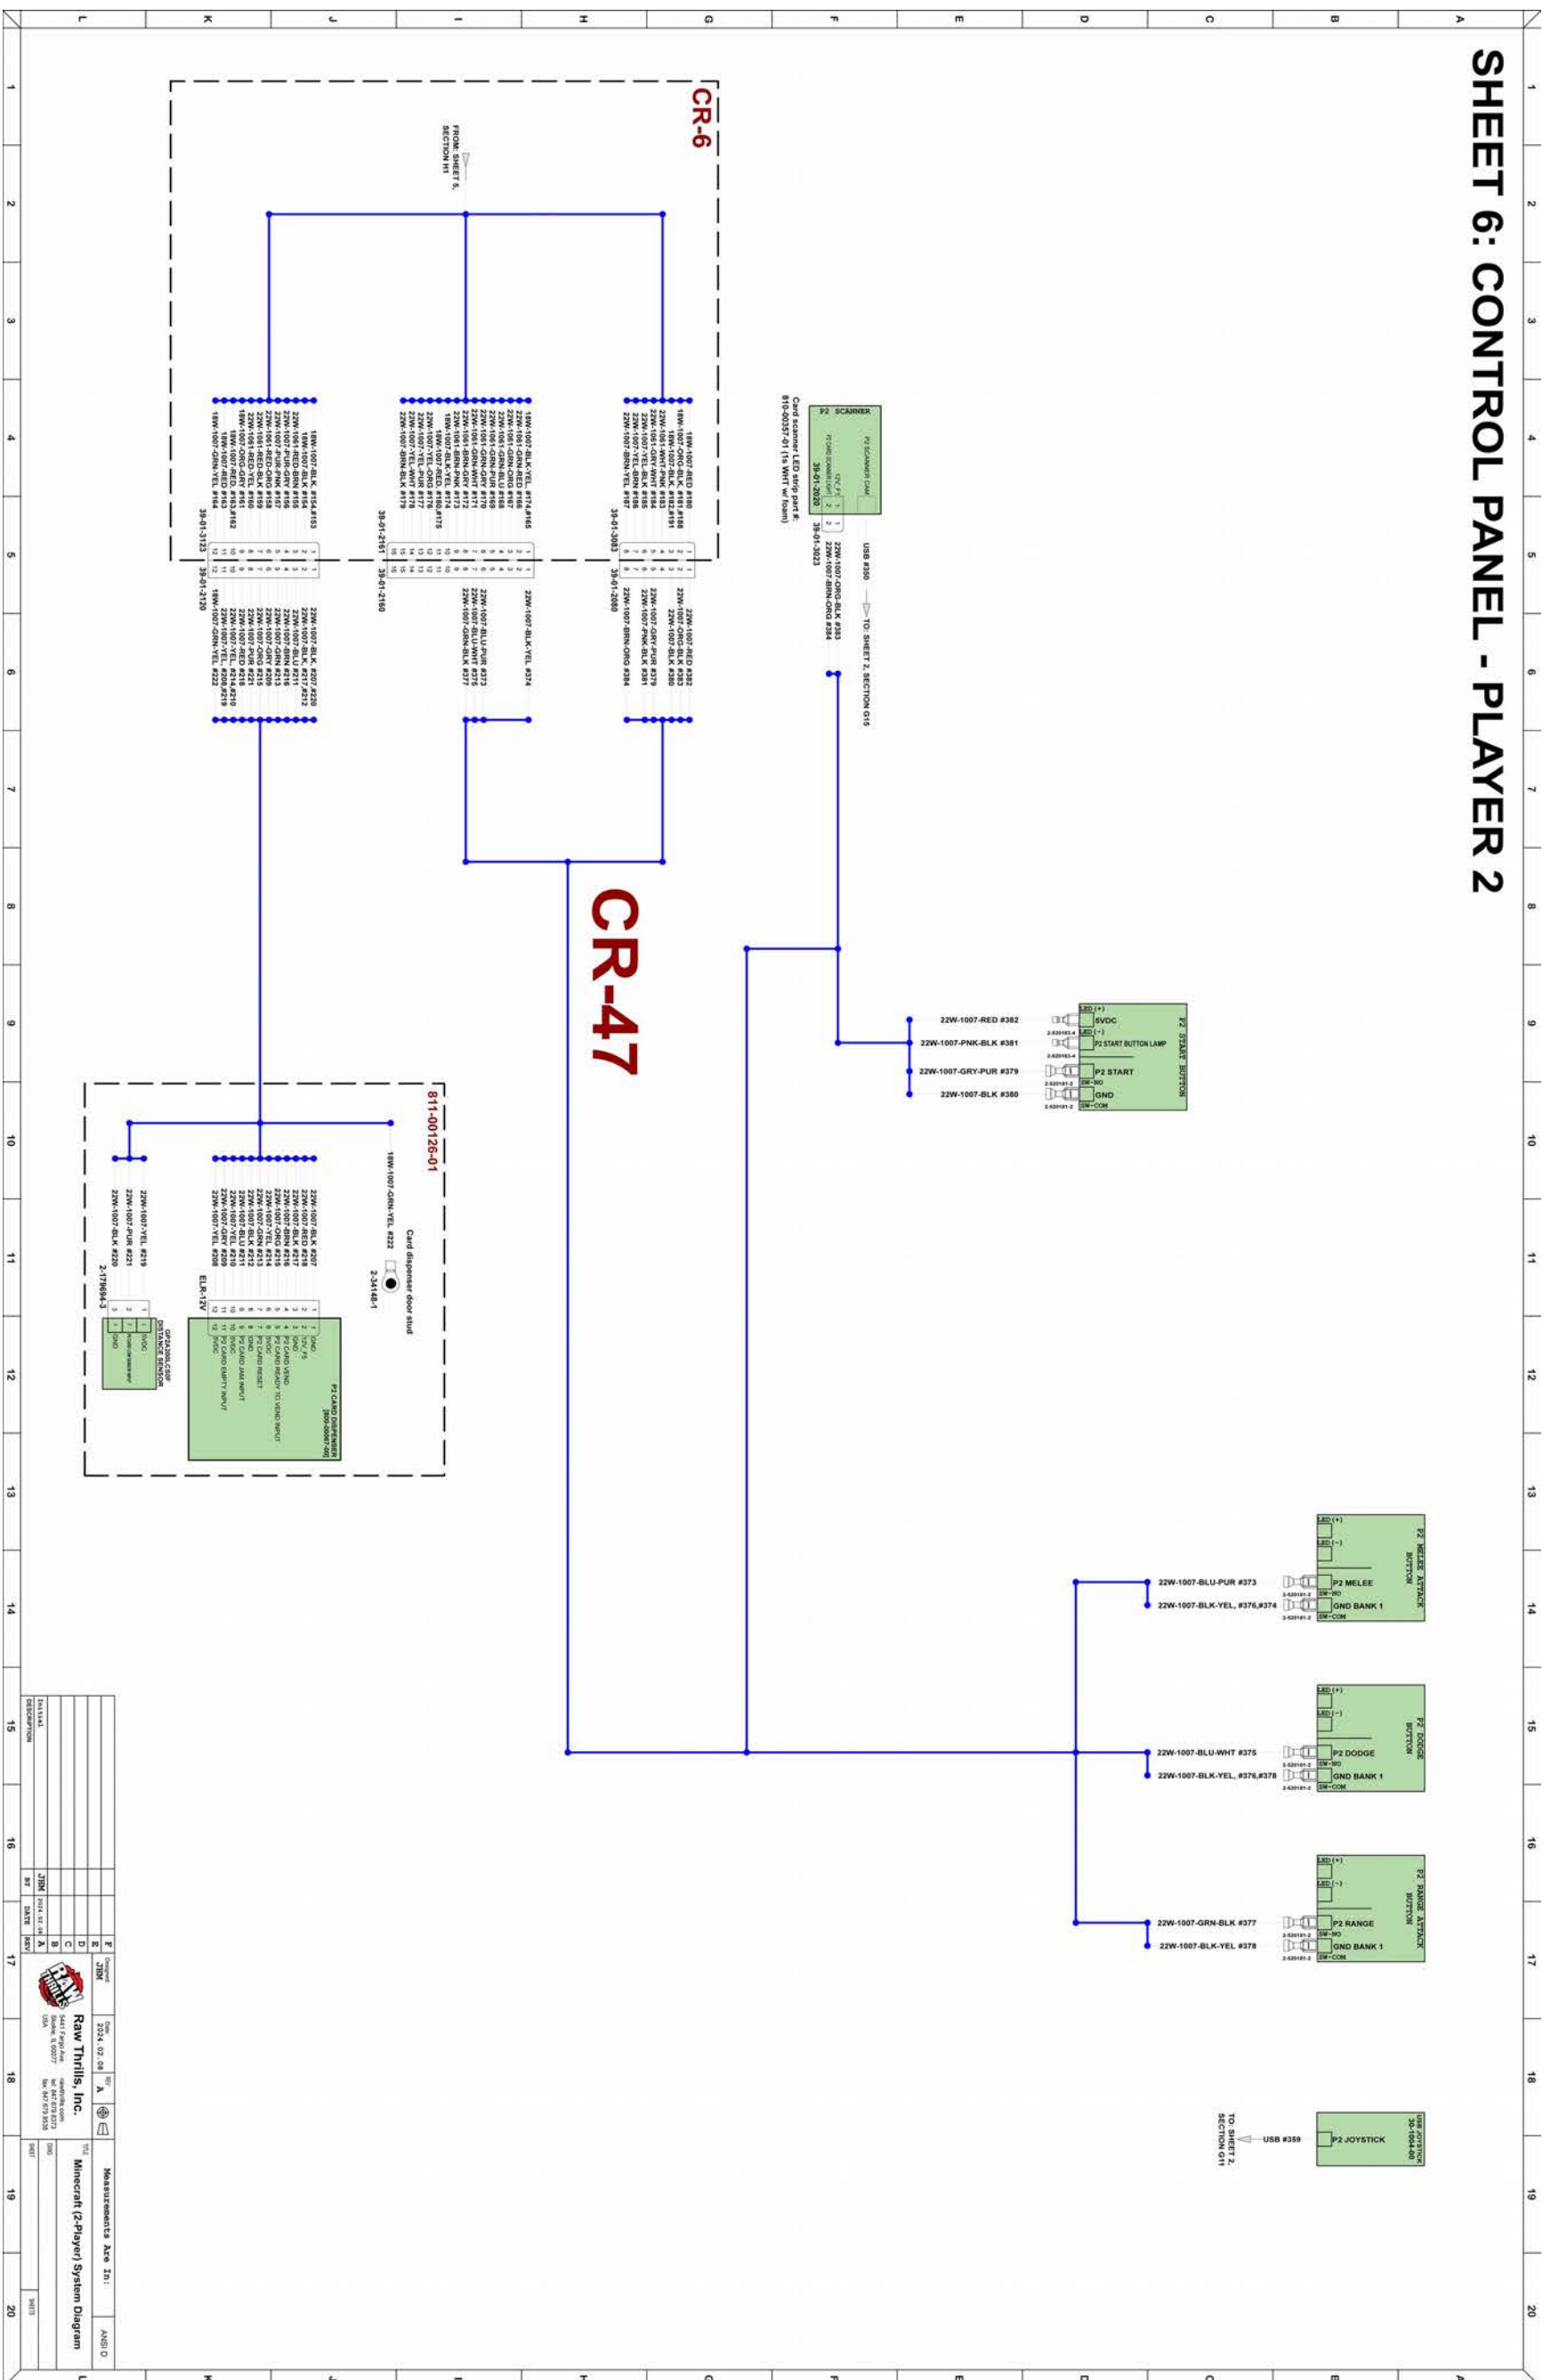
SHEET 6: CONTROL PANEL - PLAYER 2

CR-6

FROM: SHEET 5, SECTION H1

CR-47

811-00126-01

P2 SCANNER
P2 SCANNER CAM
39-01-2020
39-01-3023
USB #350
TO: SHEET 2, SECTION G15
22W-1007-ORG-BLK #383
22W-1007-BRN-ORG #384
Card scanner LED strip part #: 810-00357-01 (1x WHT w/ foam)

18W-1007-RED #180
18W-1007-ORG-BLK #181,#188
18W-1007-BLK #182,#191
22W-1061-WHT-PNK #183
22W-1061-GRY-WHT #184
22W-1007-YEL-BLK #185
22W-1007-YEL-BRN #186
22W-1007-BRN-YEL #187
39-01-3083
39-01-2080
22W-1007-RED #382
22W-1007-ORG-BLK #383
22W-1007-BLK #380
22W-1007-GRY-PUR #379
22W-1007-PNK-BLK #381
22W-1007-BRN-ORG #384

18W-1007-BLK-YEL #174,#165
22W-1061-GRN-RED #166
22W-1061-GRN-ORG #167
22W-1061-GRN-BLU #168
22W-1061-GRN-PUR #169
22W-1061-GRN-GRY #170
22W-1061-GRN-WHT #171
22W-1061-BRN-GRY #172
22W-1061-BRN-PNK #173
18W-1007-BLK-YEL #174
18W-1007-RED #180,#175
22W-1007-YEL-ORG #176
22W-1007-YEL-PUR #177
22W-1007-YEL-WHT #178
22W-1007-BRN-BLK #179
39-01-2161
39-01-2160
22W-1007-BLK-YEL #374
22W-1007-BLU-PUR #373
22W-1007-BLU-WHT #375
22W-1007-GRN-BLK #377

18W-1007-BLK #154,#153
18W-1007-BLK #155
22W-1061-RED-BRN #156
22W-1007-PUR-GRY #157
22W-1061-RED-ORG #158
22W-1061-RED-BLK #159
18W-1007-ORG-GRY #161
18W-1007-RED #163,#162
22W-1007-GRN-YEL #164
39-01-3123
39-01-2120
22W-1007-BLK #207,#220
22W-1007-BLK #217,#212
22W-1007-BRN #216
22W-1007-BLU #211
22W-1007-GRN #213
22W-1007-GRY #209
22W-1007-ORG #215
22W-1007-RED #218
22W-1007-YEL #214,#210
22W-1007-YEL #208,#219
18W-1007-GRN-YEL #222

18W-1007-GRN-YEL #222
Card dispenser door stud
2-34148-1

22W-1007-BLK #207
22W-1007-RED #218
22W-1007-BLK #217
22W-1007-BRN #216
22W-1007-ORG #215
22W-1007-YEL #214
22W-1007-GRN #213
22W-1007-BLK #212
22W-1007-BLU #211
22W-1007-YEL #210
22W-1007-GRY #209
22W-1007-YEL #208
ELR-12V
P2 CARD DISPENSER
GND
12V_TS
GND
P2 CARD VEND
P2 CARD READY TO VEND INPUT
5VDC
P2 CARD RESET
GND
P2 CARD JAM INPUT
5VDC
P2 CARD EMPTY INPUT
5VDC

22W-1007-YEL #219
22W-1007-PUR #221
22W-1007-BLK #220
2-179694-3
GP2A200LCS0F DISTANCE SENSOR
5VDC
GND

P2 START BUTTON
22W-1007-RED #382
22W-1007-PNK-BLK #381
22W-1007-GRY-PUR #379
22W-1007-BLK #380
LED (+)
5VDC
LED (-)
P2 START BUTTON LAMP
P2 START
SW-NO
GND
SW-COM

P2 MELEE ATTACK BUTTON
22W-1007-BLU-PUR #373
22W-1007-BLK-YEL, #376,#374
LED (+)
LED (-)
P2 MELEE
SW-NO
GND BANK 1
SW-COM

P2 DODGE BUTTON
22W-1007-BLU-WHT #375
22W-1007-BLK-YEL, #376,#378
LED (+)
LED (-)
P2 DODGE
SW-NO
GND BANK 1
SW-COM

P2 RANGE ATTACK BUTTON
22W-1007-GRN-BLK #377
22W-1007-BLK-YEL #378
LED (+)
LED (-)
P2 RANGE
SW-NO
GND BANK 1
SW-COM

USB JOYSTICK 30-1044-00
P2 JOYSTICK
USB #359
TO: SHEET 2, SECTION G11

Initial
DESCRIPTION
JBM 2024.02.08 A
BY DATE REV
Designed JBM
Date 2024.02.08
REV A
Raw Thrills, Inc.
Measurements Are In:
ANSI D
Minecraft (2-Player) System Diagram